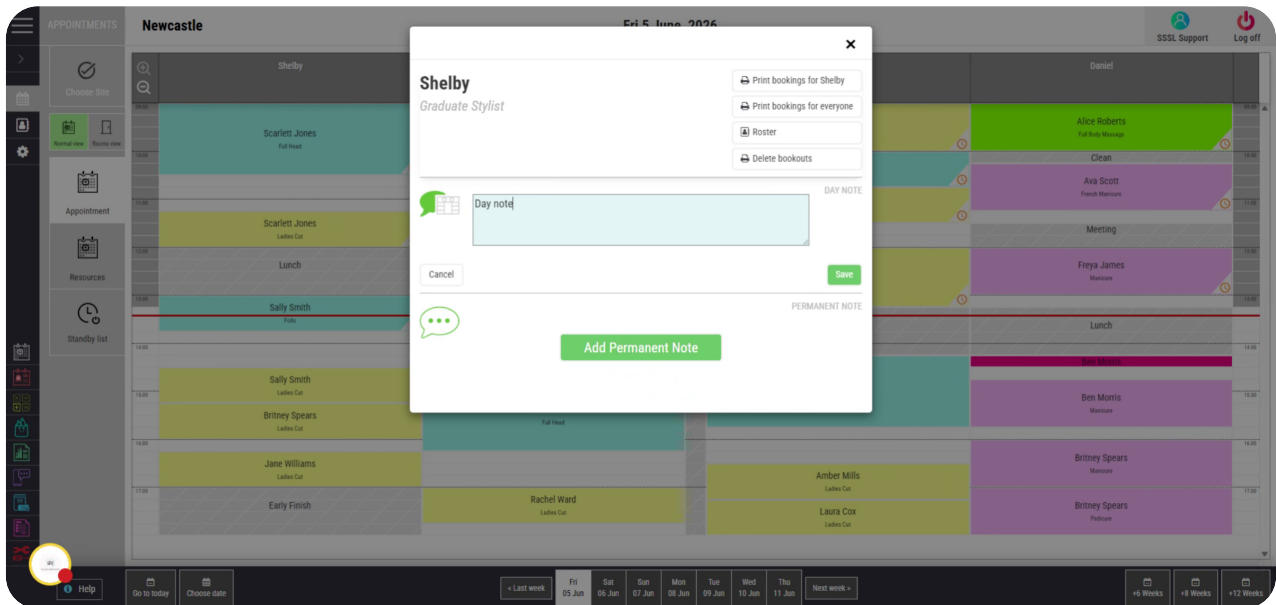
APPOINTMENTS

Newcastle

Fri 5 June 2026

SSSL Support

Log off

Choose Site

Normal view

Rooms view

Appointment

Resources

Standby list

Shelby

Daniel

Scarlett Jones
Full Head

Scarlett Jones
Ladies Cut

Lunch

Sally Smith
Foils

Sally Smith
Ladies Cut

Britney Spears
Ladies Cut

Jane Williams
Ladies Cut

Early Finish

Full Head

Rachel Ward
Ladies Cut

Amber Mills
Ladies Cut

Laura Cox
Ladies Cut

Alice Roberts
Full Body Massage

Clean

Ava Scott
French Manicure

Meeting

Freya James
Manicure

Lunch

Ben Morris
Manicure

Britney Spears
Manicure

Britney Spears
Pedicure

Shelby
Graduate Stylist

Print bookings for Shelby
Print bookings for everyone
Roster
Delete bookouts

DAY NOTE

Day note

Cancel

Save

PERMANENT NOTE

Add Permanent Note

Help

Go to today

Choose date

« Last week

| Fri 05 Jun | Sat 06 Jun | Sun 07 Jun | Mon 08 Jun | Tue 09 Jun | Wed 10 Jun | Thu 11 Jun |
|---|---|---|---|---|---|---|

Next week »

+6 Weeks

+8 Weeks

+12 Weeks